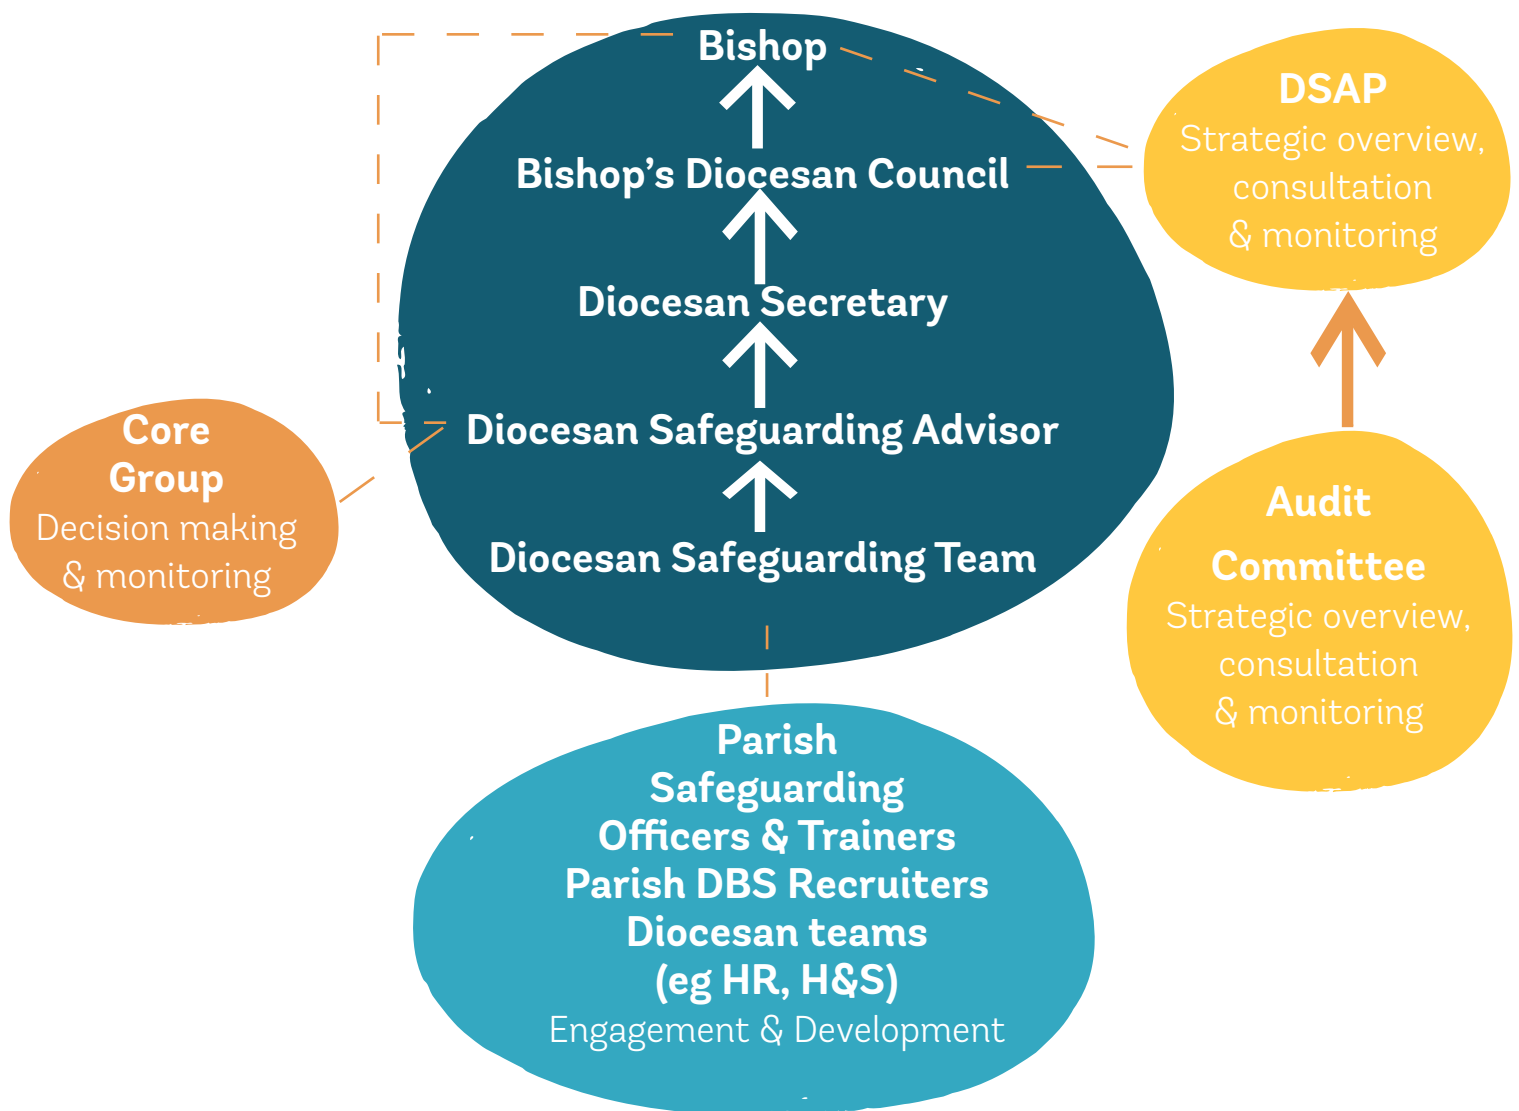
Bishop

Bishop's Diocesan Council

Diocesan Secretary

Diocesan Safeguarding Advisor

Diocesan Safeguarding Team

DSAP
Strategic overview, consultation & monitoring

Core Group
Decision making & monitoring

Audit Committee
Strategic overview, consultation & monitoring

Parish Safeguarding Officers & Trainers
Parish DBS Recruiters
Diocesan teams (eg HR, H&S)
Engagement & Development